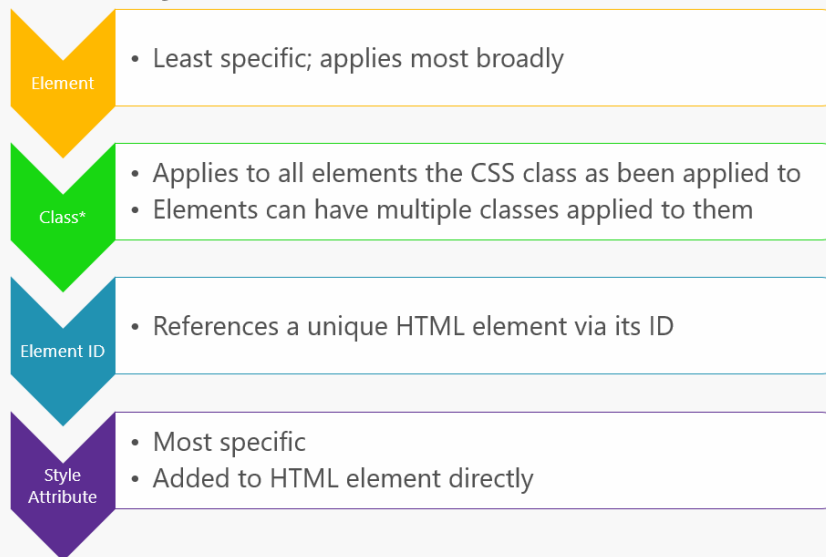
Element

• Least specific; applies most broadly

Class*

• Applies to all elements the CSS class as been applied to
• Elements can have multiple classes applied to them

Element ID

• References a unique HTML element via its ID

Style Attribute

• Most specific
• Added to HTML element directly